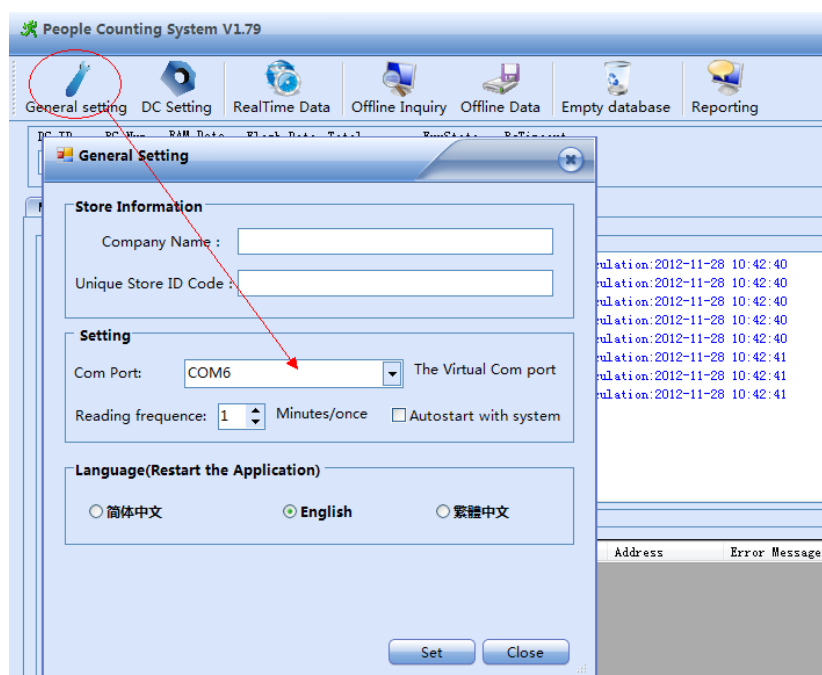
People Counting System V1.79

General setting DC Setting RealTime Data Offline Inquiry Offline Data Empty database Reporting

General Setting

Store Information

Company Name :

Unique Store ID Code :

Setting

Com Port: COM6 The Virtual Com port

Reading frequence: 1 Minutes/once Autostart with system

Language(Restart the Application)

简体中文 English 繁體中文

Set Close

ulation:2012-11-28 10:42:40
ulation:2012-11-28 10:42:40
ulation:2012-11-28 10:42:40
ulation:2012-11-28 10:42:40
ulation:2012-11-28 10:42:40
ulation:2012-11-28 10:42:41
ulation:2012-11-28 10:42:41
ulation:2012-11-28 10:42:41

Address Error Message